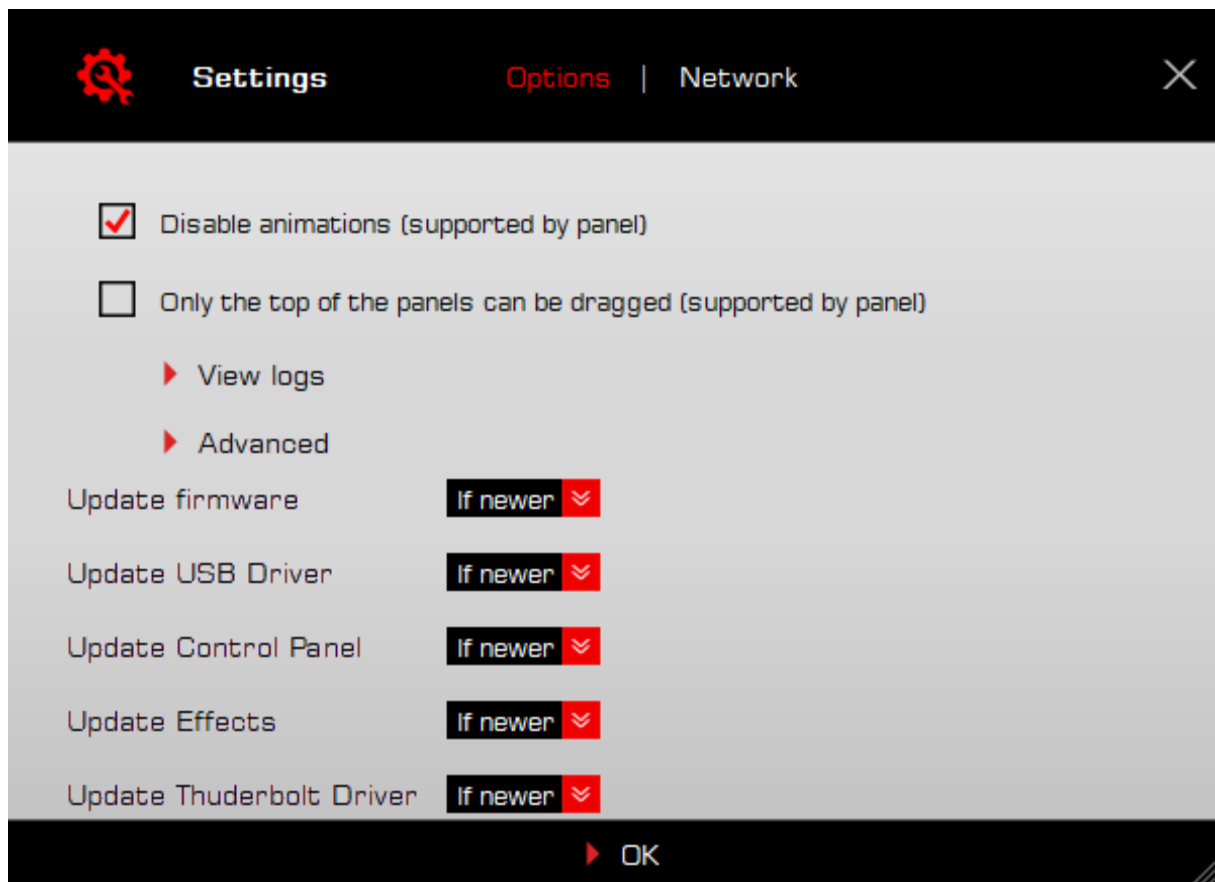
Settings

Options | Network

Disable animations (supported by panel)

Only the top of the panels can be dragged (supported by panel)

View logs

Advanced

Update firmware If newer

Update USB Driver If newer

Update Control Panel If newer

Update Effects If newer

Update Thuderbolt Driver If newer

OK